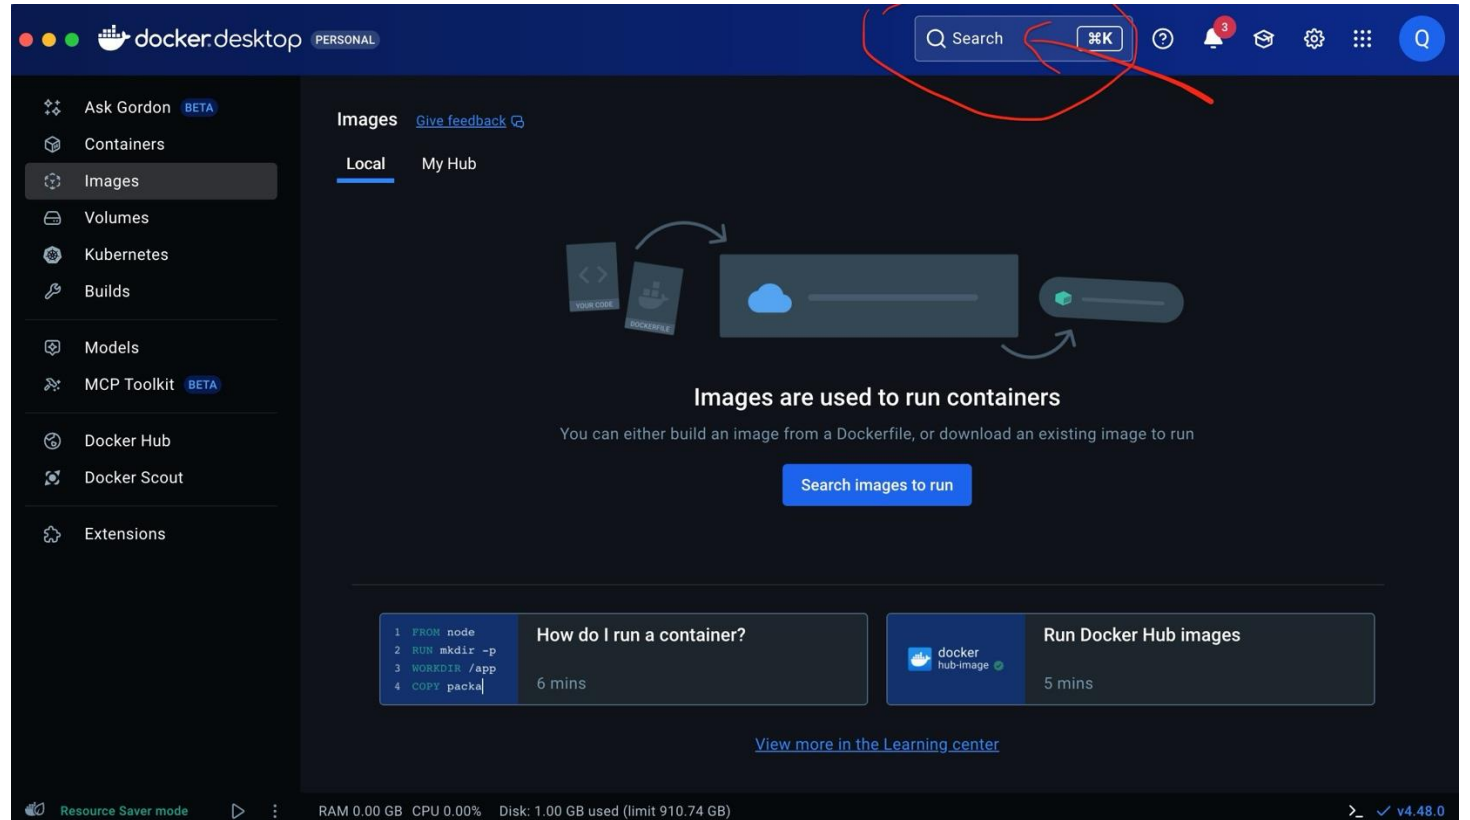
docker desktop PERSONAL

Search ⌘K

3

Q

Ask Gordon BETA
Containers
Images
Volumes
Kubernetes
Builds
Models
MCP Toolkit BETA
Docker Hub
Docker Scout
Extensions

Images Give feedback

Local My Hub

YOUR CODE
DOCKERFILE

Images are used to run containers

You can either build an image from a Dockerfile, or download an existing image to run

Search images to run

1 FROM node
2 RUN mkdir -p
3 WORKDIR /app
4 COPY packa

How do I run a container?

6 mins

docker hub-image

Run Docker Hub images

5 mins

View more in the Learning center

Resource Saver mode

RAM 0.00 GB CPU 0.00% Disk: 1.00 GB used (limit 910.74 GB)

v4.48.0